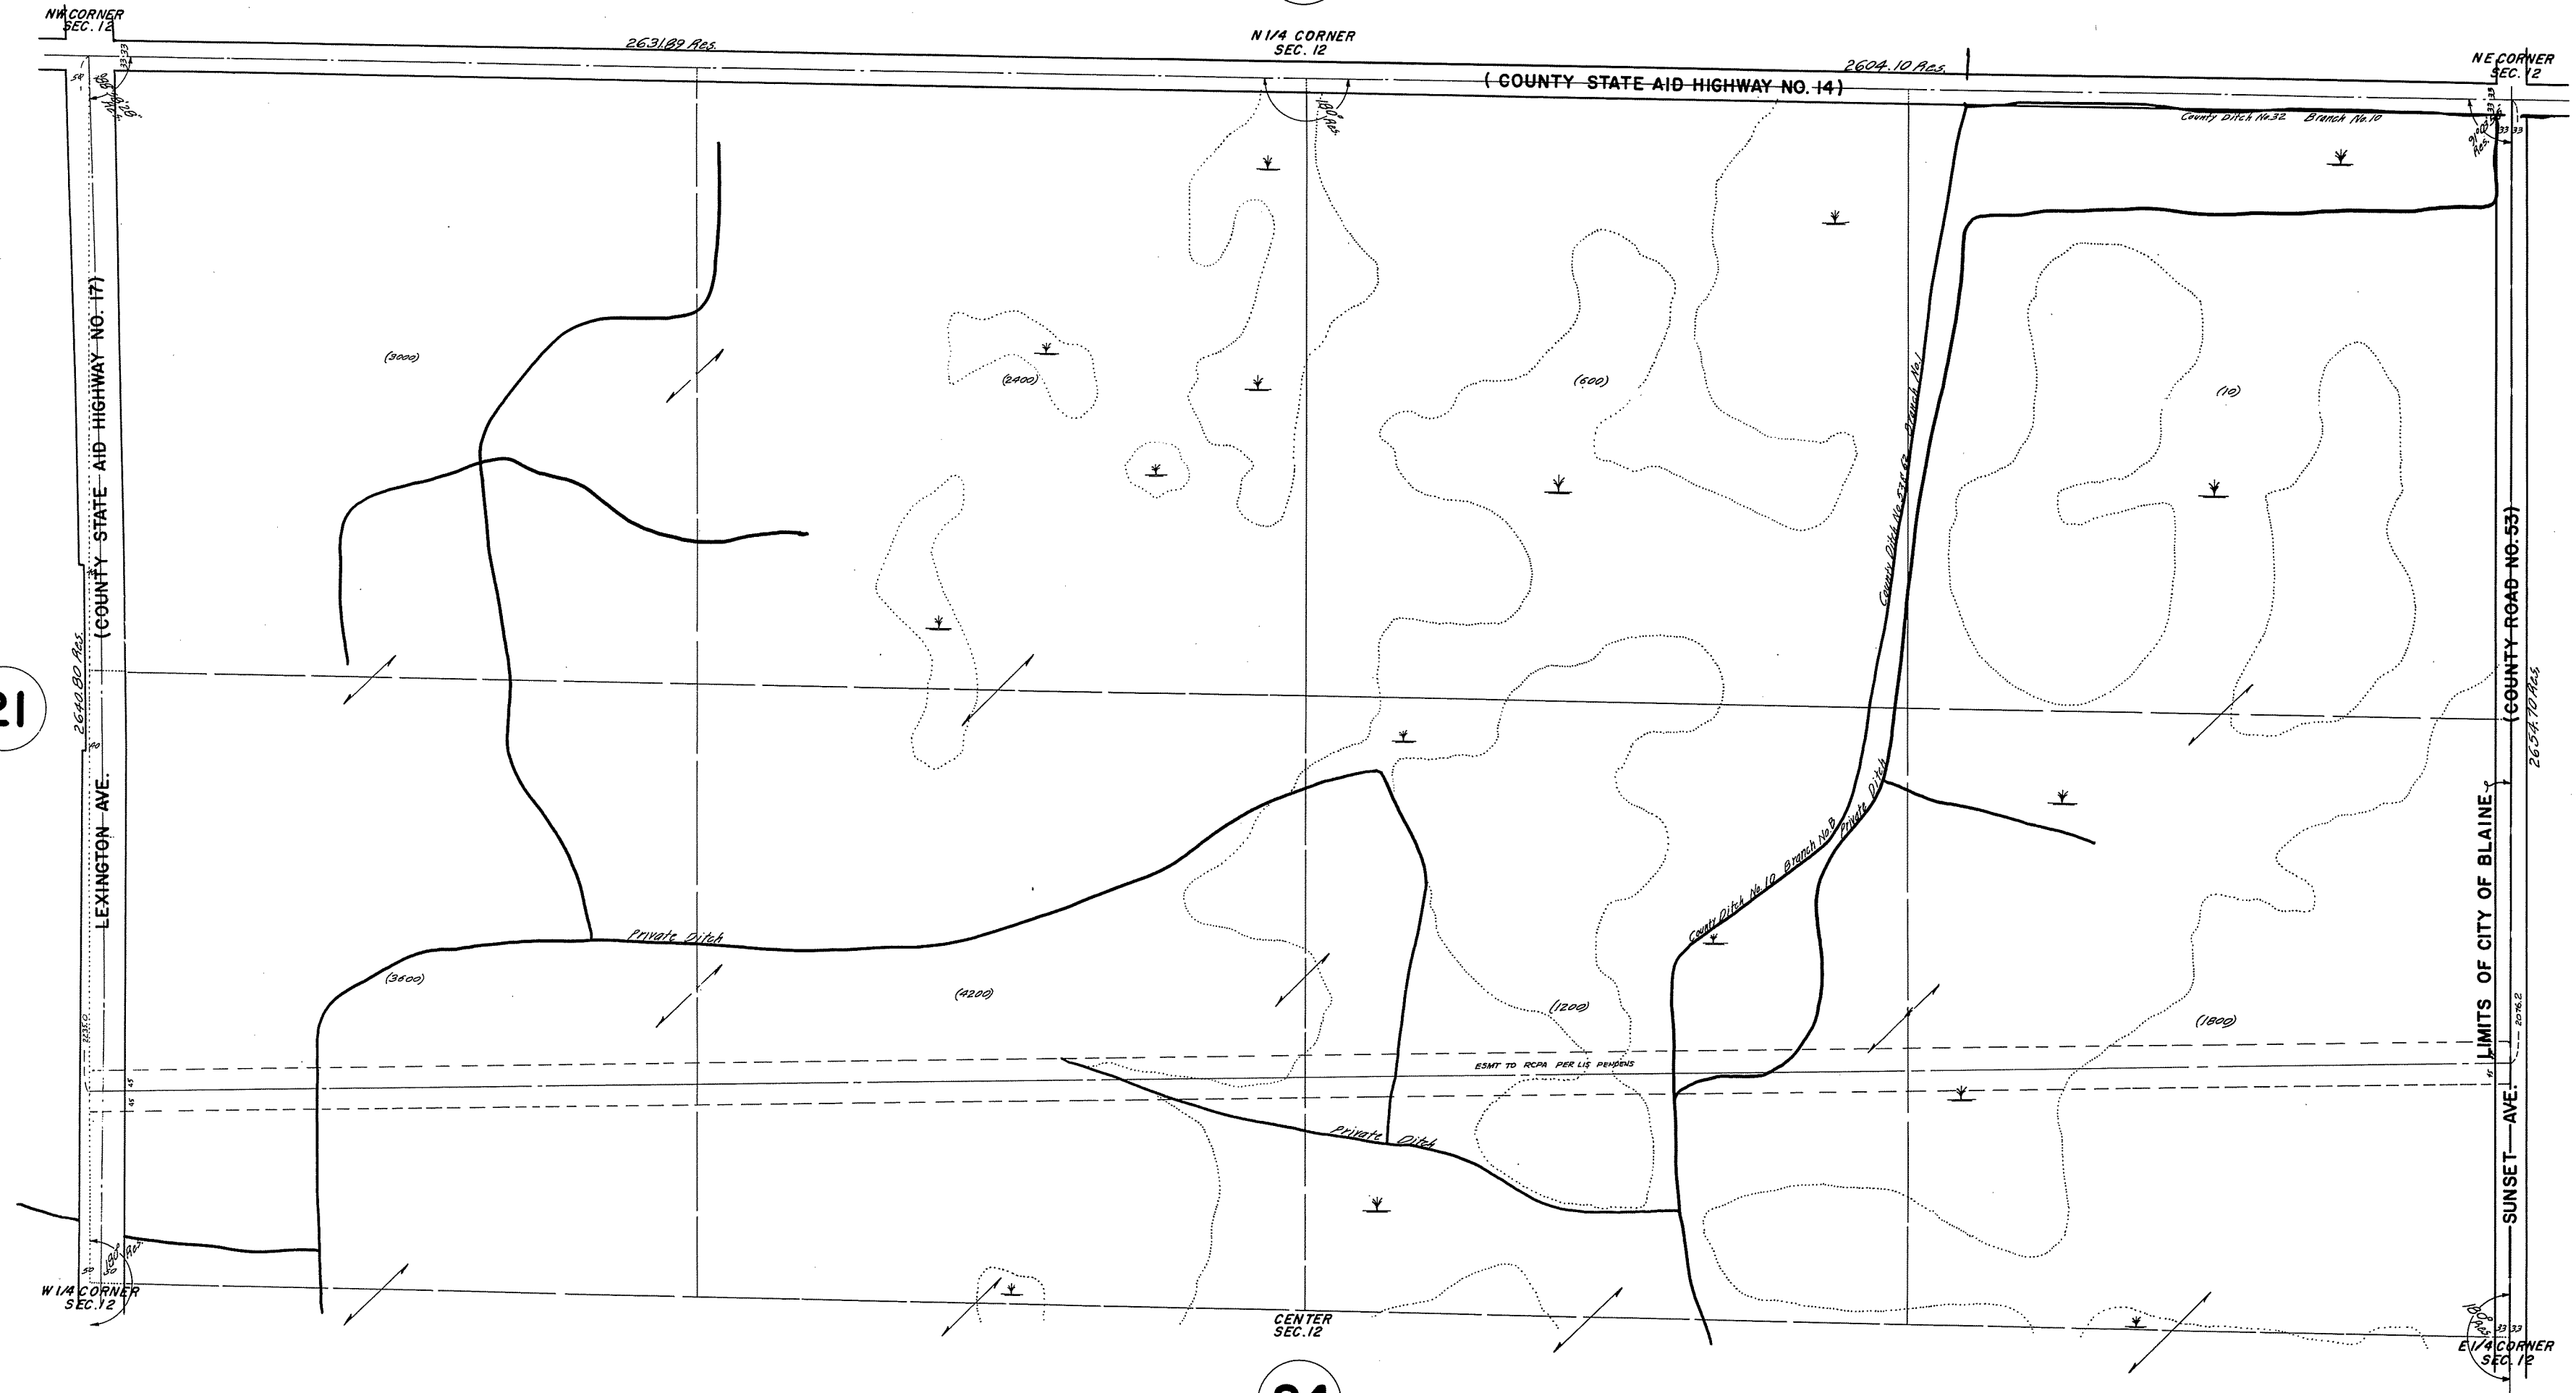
NW CORNER
SEC. 12

2631.89 Res.

N 1/4 CORNER
SEC. 12

2604.10 Res.

(COUNTY STATE AID HIGHWAY NO. 14)

NE CORNER
SEC. 12

County Ditch No.32 Branch No.10

(COUNTY STATE AID HIGHWAY NO. 17)

LEXINGTON AVE.

2640.80 Res.

21

(3000)

(2400)

(600)

(10)

County Ditch No.53 & 62 Branch No.1

Private Ditch

County Ditch No.10 Branch No.B

Private Ditch

(3600)

(4200)

(1200)

(1800)

ESMT TO RCPA PER LIS PENDENS

Private Ditch

LIMITS OF CITY OF BLAINE

(COUNTY ROAD NO.53)

SUNSET AVE.

2654.70 Res.

W 1/4 CORNER
SEC. 12

CENTER
SEC. 12

E 1/4 CORNER
SEC. 12